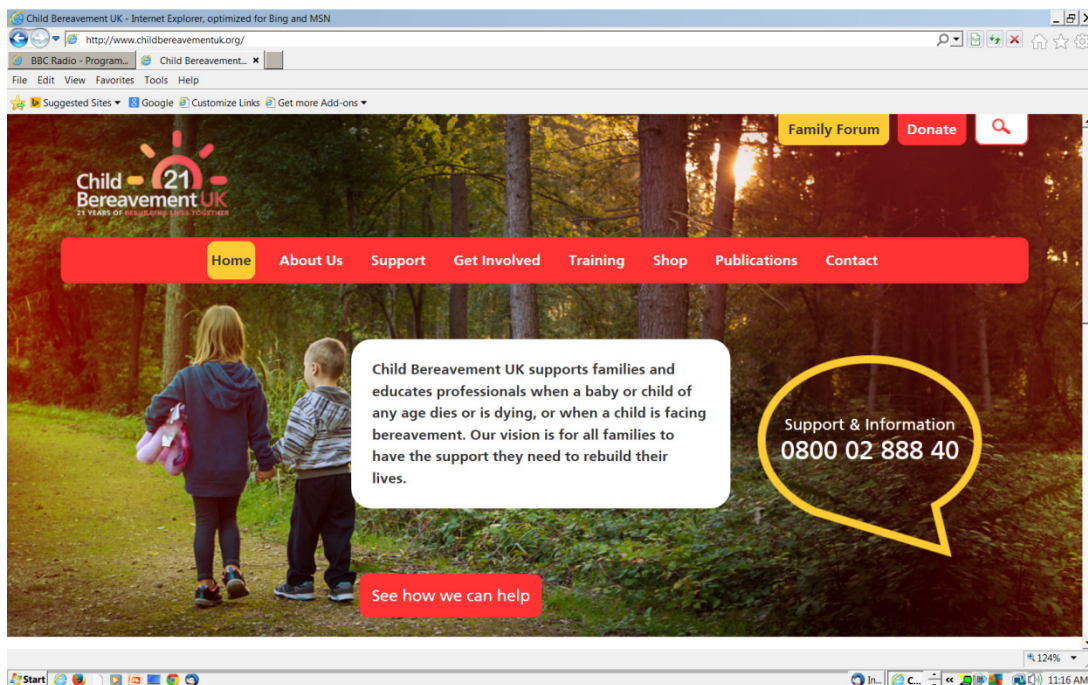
Child Bereavement UK - Internet Explorer, optimized for Bing and MSN

http://www.childbereavementuk.org/

BBC Radio - Program... Child Bereavement...

File Edit View Favorites Tools Help

Suggested Sites Google Customize Links Get more Add-ons

Family Forum Donate

Child 21 Bereavement UK
21 YEARS OF REBUILDING LIVES TOGETHER

Home About Us Support Get Involved Training Shop Publications Contact

Child Bereavement UK supports families and educates professionals when a baby or child of any age dies or is dying, or when a child is facing bereavement. Our vision is for all families to have the support they need to rebuild their lives.

Support & Information
0800 02 888 40

See how we can help

124%

Start

In... C...

11:16 AM